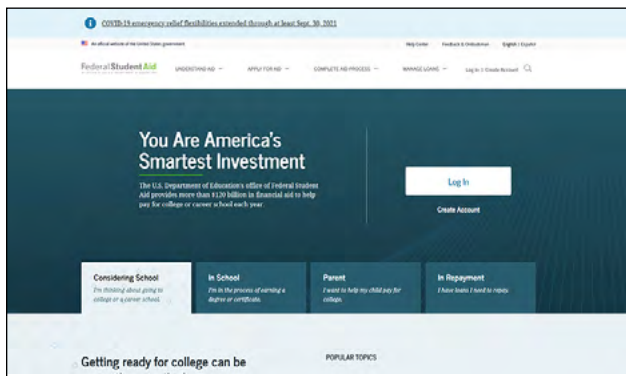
COVID-19 emergency relief flexibilities extended through at least Sept. 30, 2021

An official website of the United States government

Help Center   Feedback & Ombudsman   English | Español

Federal Student Aid

UNDERSTAND AID   APPLY FOR AID   COMPLETE AID PROCESS   MANAGE LOANS   Log In | Create Account

You Are America's Smartest Investment

The U.S. Department of Education's office of Federal Student Aid provides more than $120 billion in financial aid to help pay for college or career school each year.

Log In

Create Account

Considering School
I'm thinking about going to college or a career school.

In School
I'm in the process of earning a degree or certificate.

Parent
I want to help my child pay for college.

In Repayment
I have loans I need to repay.

Getting ready for college can be

POPULAR TOPICS